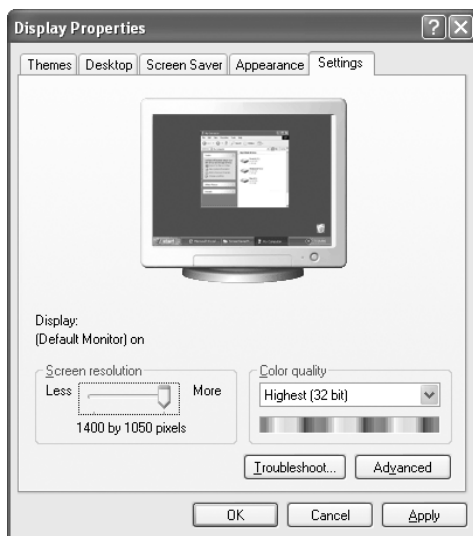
Display Properties

Themes | Desktop | Screen Saver | Appearance | Settings

Display:
(Default Monitor) on

Screen resolution
Less More
1400 by 1050 pixels

Color quality
Highest (32 bit)

Troubleshoot... Advanced

OK Cancel Apply